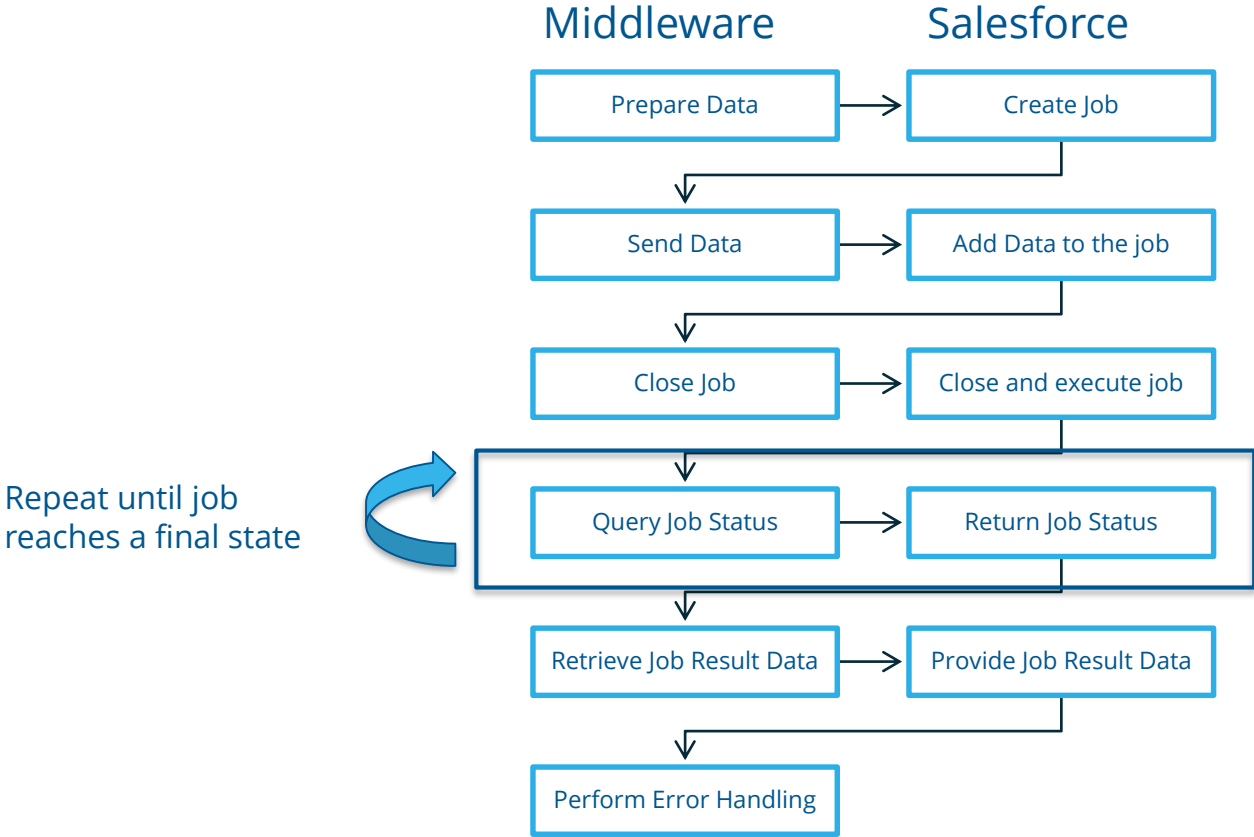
Middleware

Salesforce

Prepare Data

Create Job

Send Data

Add Data to the job

Close Job

Close and execute job

Repeat until job reaches a final state

Query Job Status

Return Job Status

Retrieve Job Result Data

Provide Job Result Data

Perform Error Handling